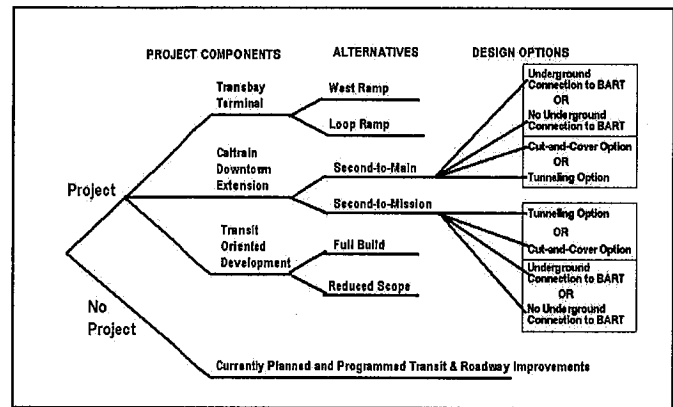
PROJECT COMPONENTS

ALTERNATIVES

DESIGN OPTIONS

Project

Transbay Terminal

West Ramp

Loop Ramp

Caltrain Downtown Extension

Second-to-Main

Second-to-Mission

Transit Oriented Development

Full Build

Reduced Scope

Underground Connection to BART
OR
No Underground Connection to BART

Cut-and-Cover Option
OR
Tunneling Option

Tunneling Option
OR
Cut-and-Cover Option

Underground Connection to BART
OR
No Underground Connection to BART

No Project

Currently Planned and Programmed Transit & Roadway Improvements